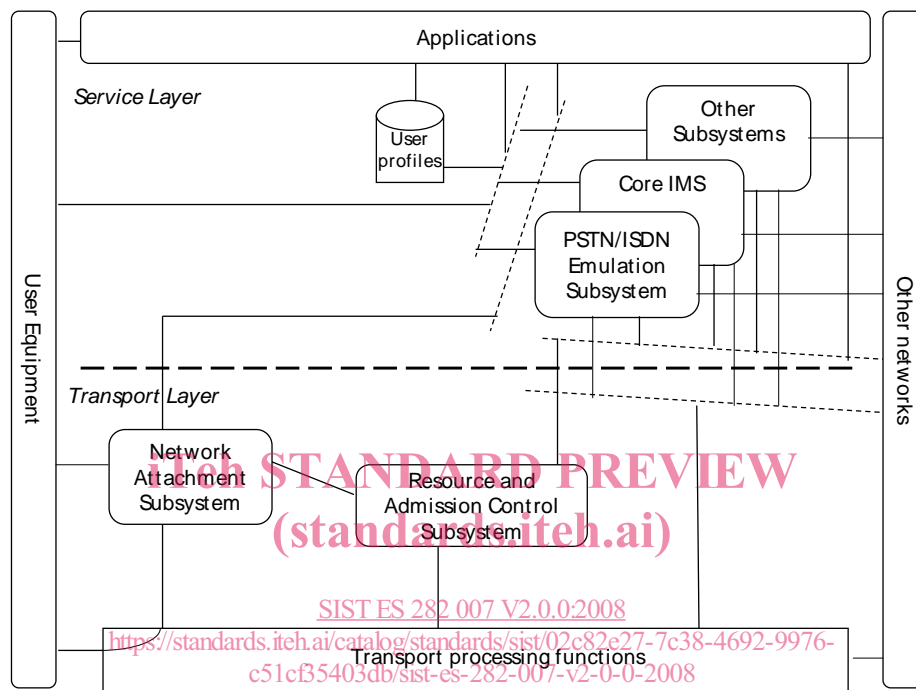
Applications

Service Layer

User profiles

Other Subsystems

Core IMS

PSTN/ISDN Emulation Subsystem

User Equipment

Other networks

Transport Layer

Network Attachment Subsystem

Resource and Admission Control Subsystem

iTeh STANDARD PREVIEW (standards.iteh.ai)

SIST ES 282 007 V2.0.0:2008

https://standards.iteh.ai/catalog/standards/sist/02c82e27-7c38-4692-9976-c51cf35403db/sist-es-282-007-v2-0-0-2008

Transport processing functions